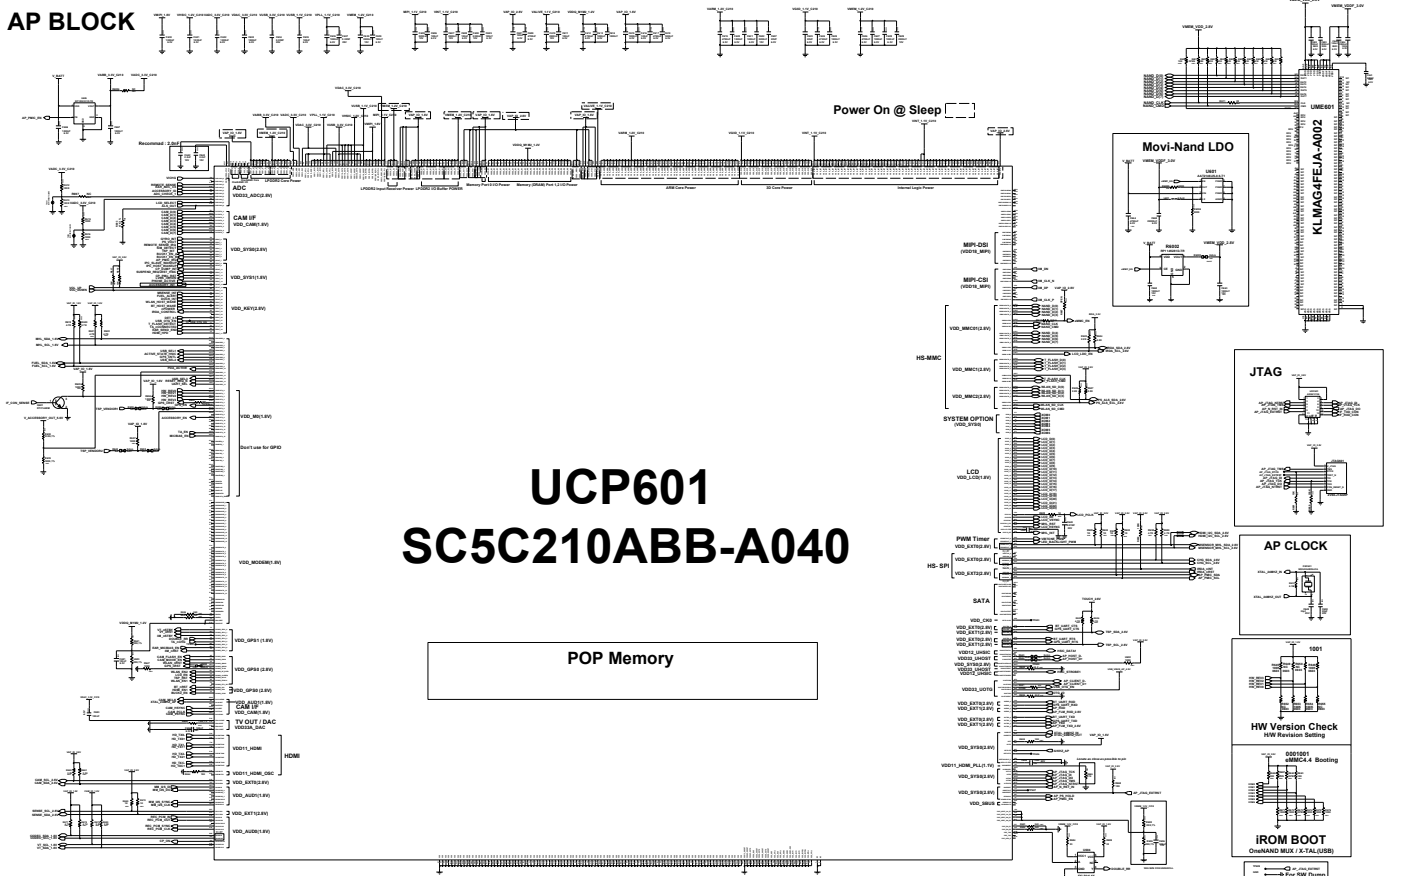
AP BLOCK

Power On @ Sleep

Movi-Nand LDO

KLMAG4FEJA-A002

UME601

JTAG

AP CLOCK

HW Version Check
HW Revision Setting

0001001
eMMC4.4 Booting

iROM BOOT
OneNAND MUX / X-TAL(USB)

ADC
VDD33_ADC(2.8V)

CAM I/F
VDD_CAM(1.8V)

VDD_SYS0(2.8V)

VDD_SYS1(1.8V)

VDD_KEY(2.8V)

VDD_MB(1.8V)

Don't use for GPIO

VDD_MODEM(1.8V)

VDD_GPS1 (1.8V)

VDD_GPS0 (2.8V)

VDD_GPS0 (2.8V)

CAM I/F
VDD_CAM(1.8V)

TV OUT / DAC
VDD33A_DAC

VDD11_HDMI

HDMI

VDD11_HDMI_OSC

VDD_EXT0(2.8V)

VDD_AUD1(1.8V)

VDD_EXT1(2.8V)

VDD_AUD0(1.8V)

UCP601
SC5C210ABB-A040

POP Memory

MIPI-DSI
(VDD18_MIPI)

MIPI-CSI
(VDD18_MIPI)

HS-MMC

VDD_MMC01(2.8V)

VDD_MMC1(2.8V)

VDD_MMC2(2.8V)

SYSTEM OPTION
(VDD_SYS0)

LCD
VDD_LCD(1.8V)

PWM Timer
VDD_EXT0(2.8V)

HS- SPI

VDD_EXT0(2.8V)

VDD_EXT2(2.8V)

SATA

VDD_SYS0(2.8V)

VDD11_HDMI_PLL(1.1V)

VDD_SYS0(2.8V)

VDD_SYS0(2.8V)

VDD_SBUS

Recommad : 2.0nF

ARM Core Power

3D Core Power

Internal Logic Power

For SW Dump